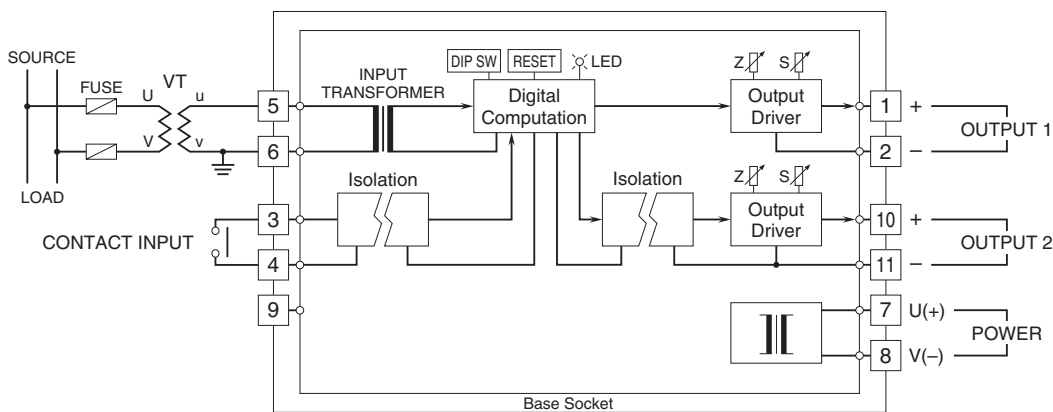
SOURCE
FUSE
VT
U
u
V
v
LOAD
CONTACT INPUT
5
6
3
4
9
INPUT TRANSFORMER
DIP SW
RESET
LED
Digital Computation
Isolation
Isolation
Z
S
Output Driver
Z
S
Output Driver
1
+
2
–
OUTPUT 1
10
+
11
–
OUTPUT 2
7
U(+)
8
V(–)
POWER
Base Socket